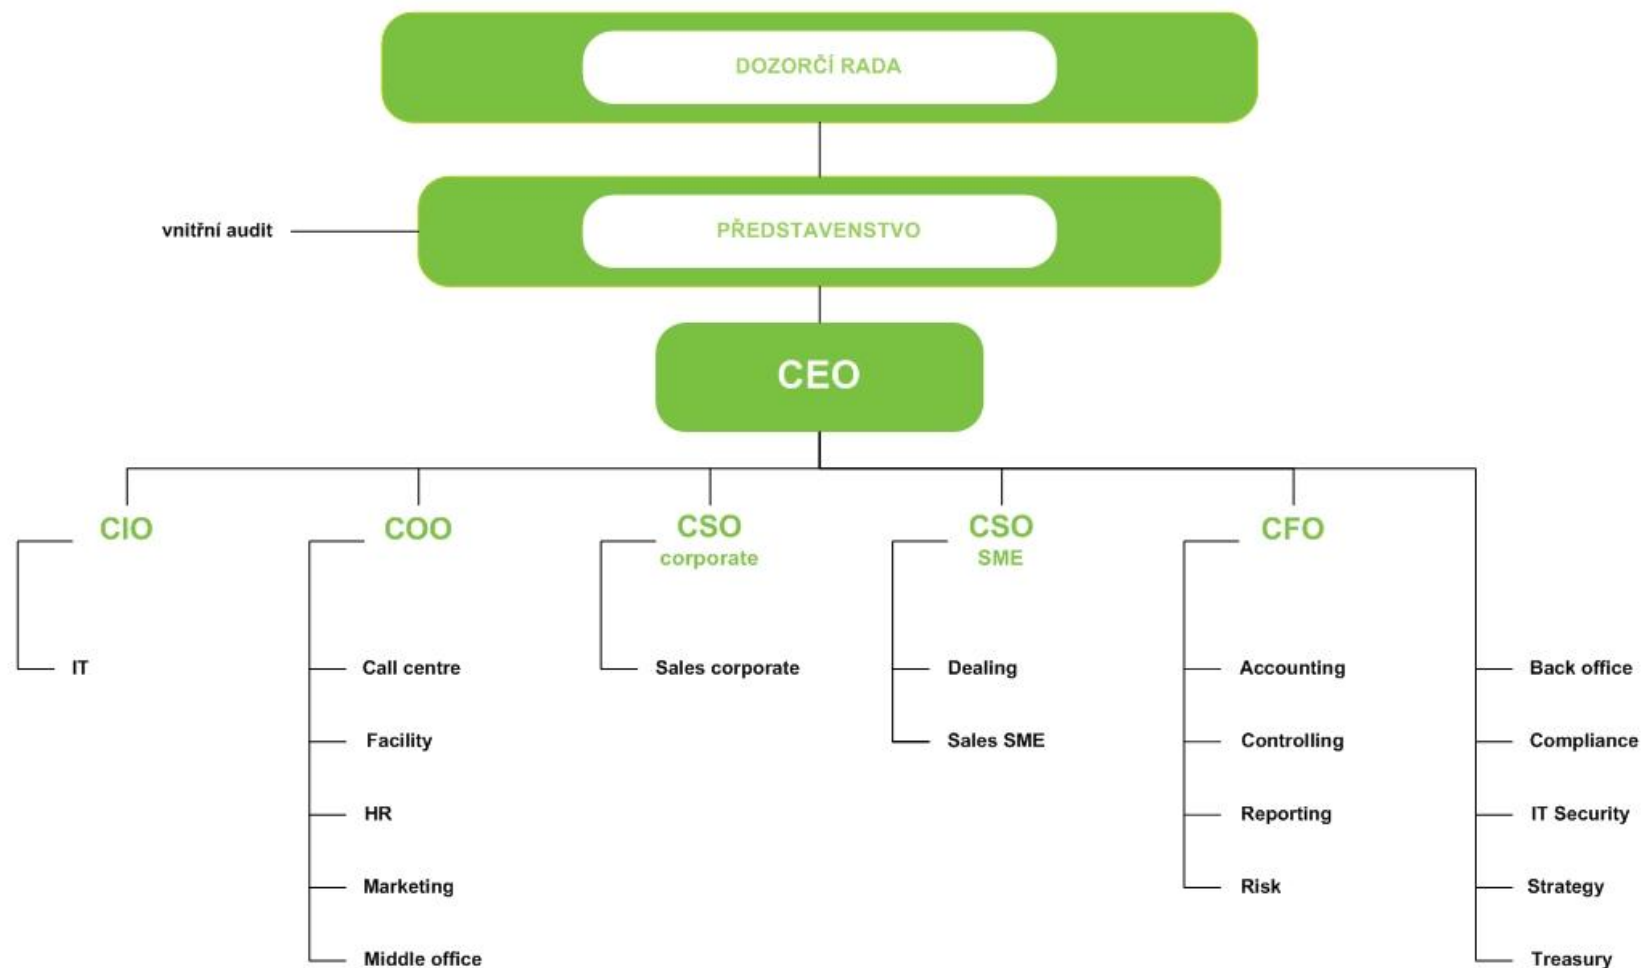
DOZORČÍ RADA

vnitřní audit

PŘEDSTAVENSTVO

CEO

CIO

IT

COO

Call centre

Facility

HR

Marketing

Middle office

CSO
corporate

Sales corporate

CSO
SME

Dealing

Sales SME

CFO

Accounting

Controlling

Reporting

Risk

Back office

Compliance

IT Security

Strategy

Treasury